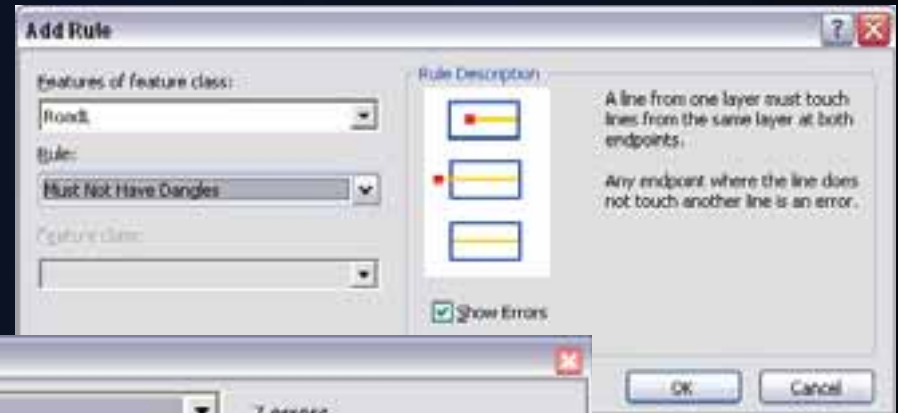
Add Rule

Features of feature class:

RoadL

Rule:

Must Not Have Dangles

Feature class:

Rule Description

A line from one layer must touch lines from the same layer at both endpoints.

Any endpoint where the line does not touch another line is an error.

Show Errors

OK

Cancel

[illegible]